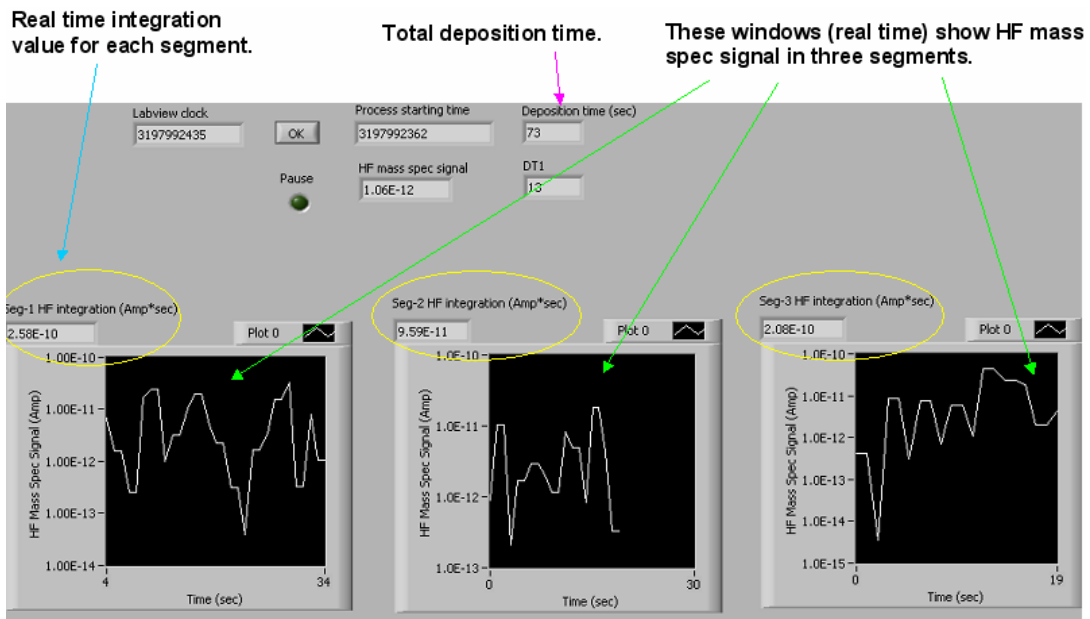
Real time integration value for each segment.

Total deposition time.

These windows (real time) show HF mass spec signal in three segments.

Labview clock
3197992435
OK

Process starting time
3197992362

Deposition time (sec)
73

Pause

HF mass spec signal
1.06E-12

DT1
13

Seg-1 HF integration (Amp*sec)
2.58E-10
Plot 0
1.00E-10
1.00E-11
1.00E-12
1.00E-13
1.00E-14
HF Mass Spec Signal (Amp)
4
34
Time (sec)

Seg-2 HF integration (Amp*sec)
9.59E-11
Plot 0
1.0E-10
1.0E-11
1.0E-12
1.0E-13
HF Mass Spec Signal (Amp)
0
30
Time (sec)

Seg-3 HF integration (Amp*sec)
2.08E-10
Plot 0
1.0E-10
1.0E-11
1.0E-12
1.0E-13
1.0E-14
1.0E-15
HF Mass Spec Signal (Amp)
0
19
Time (sec)